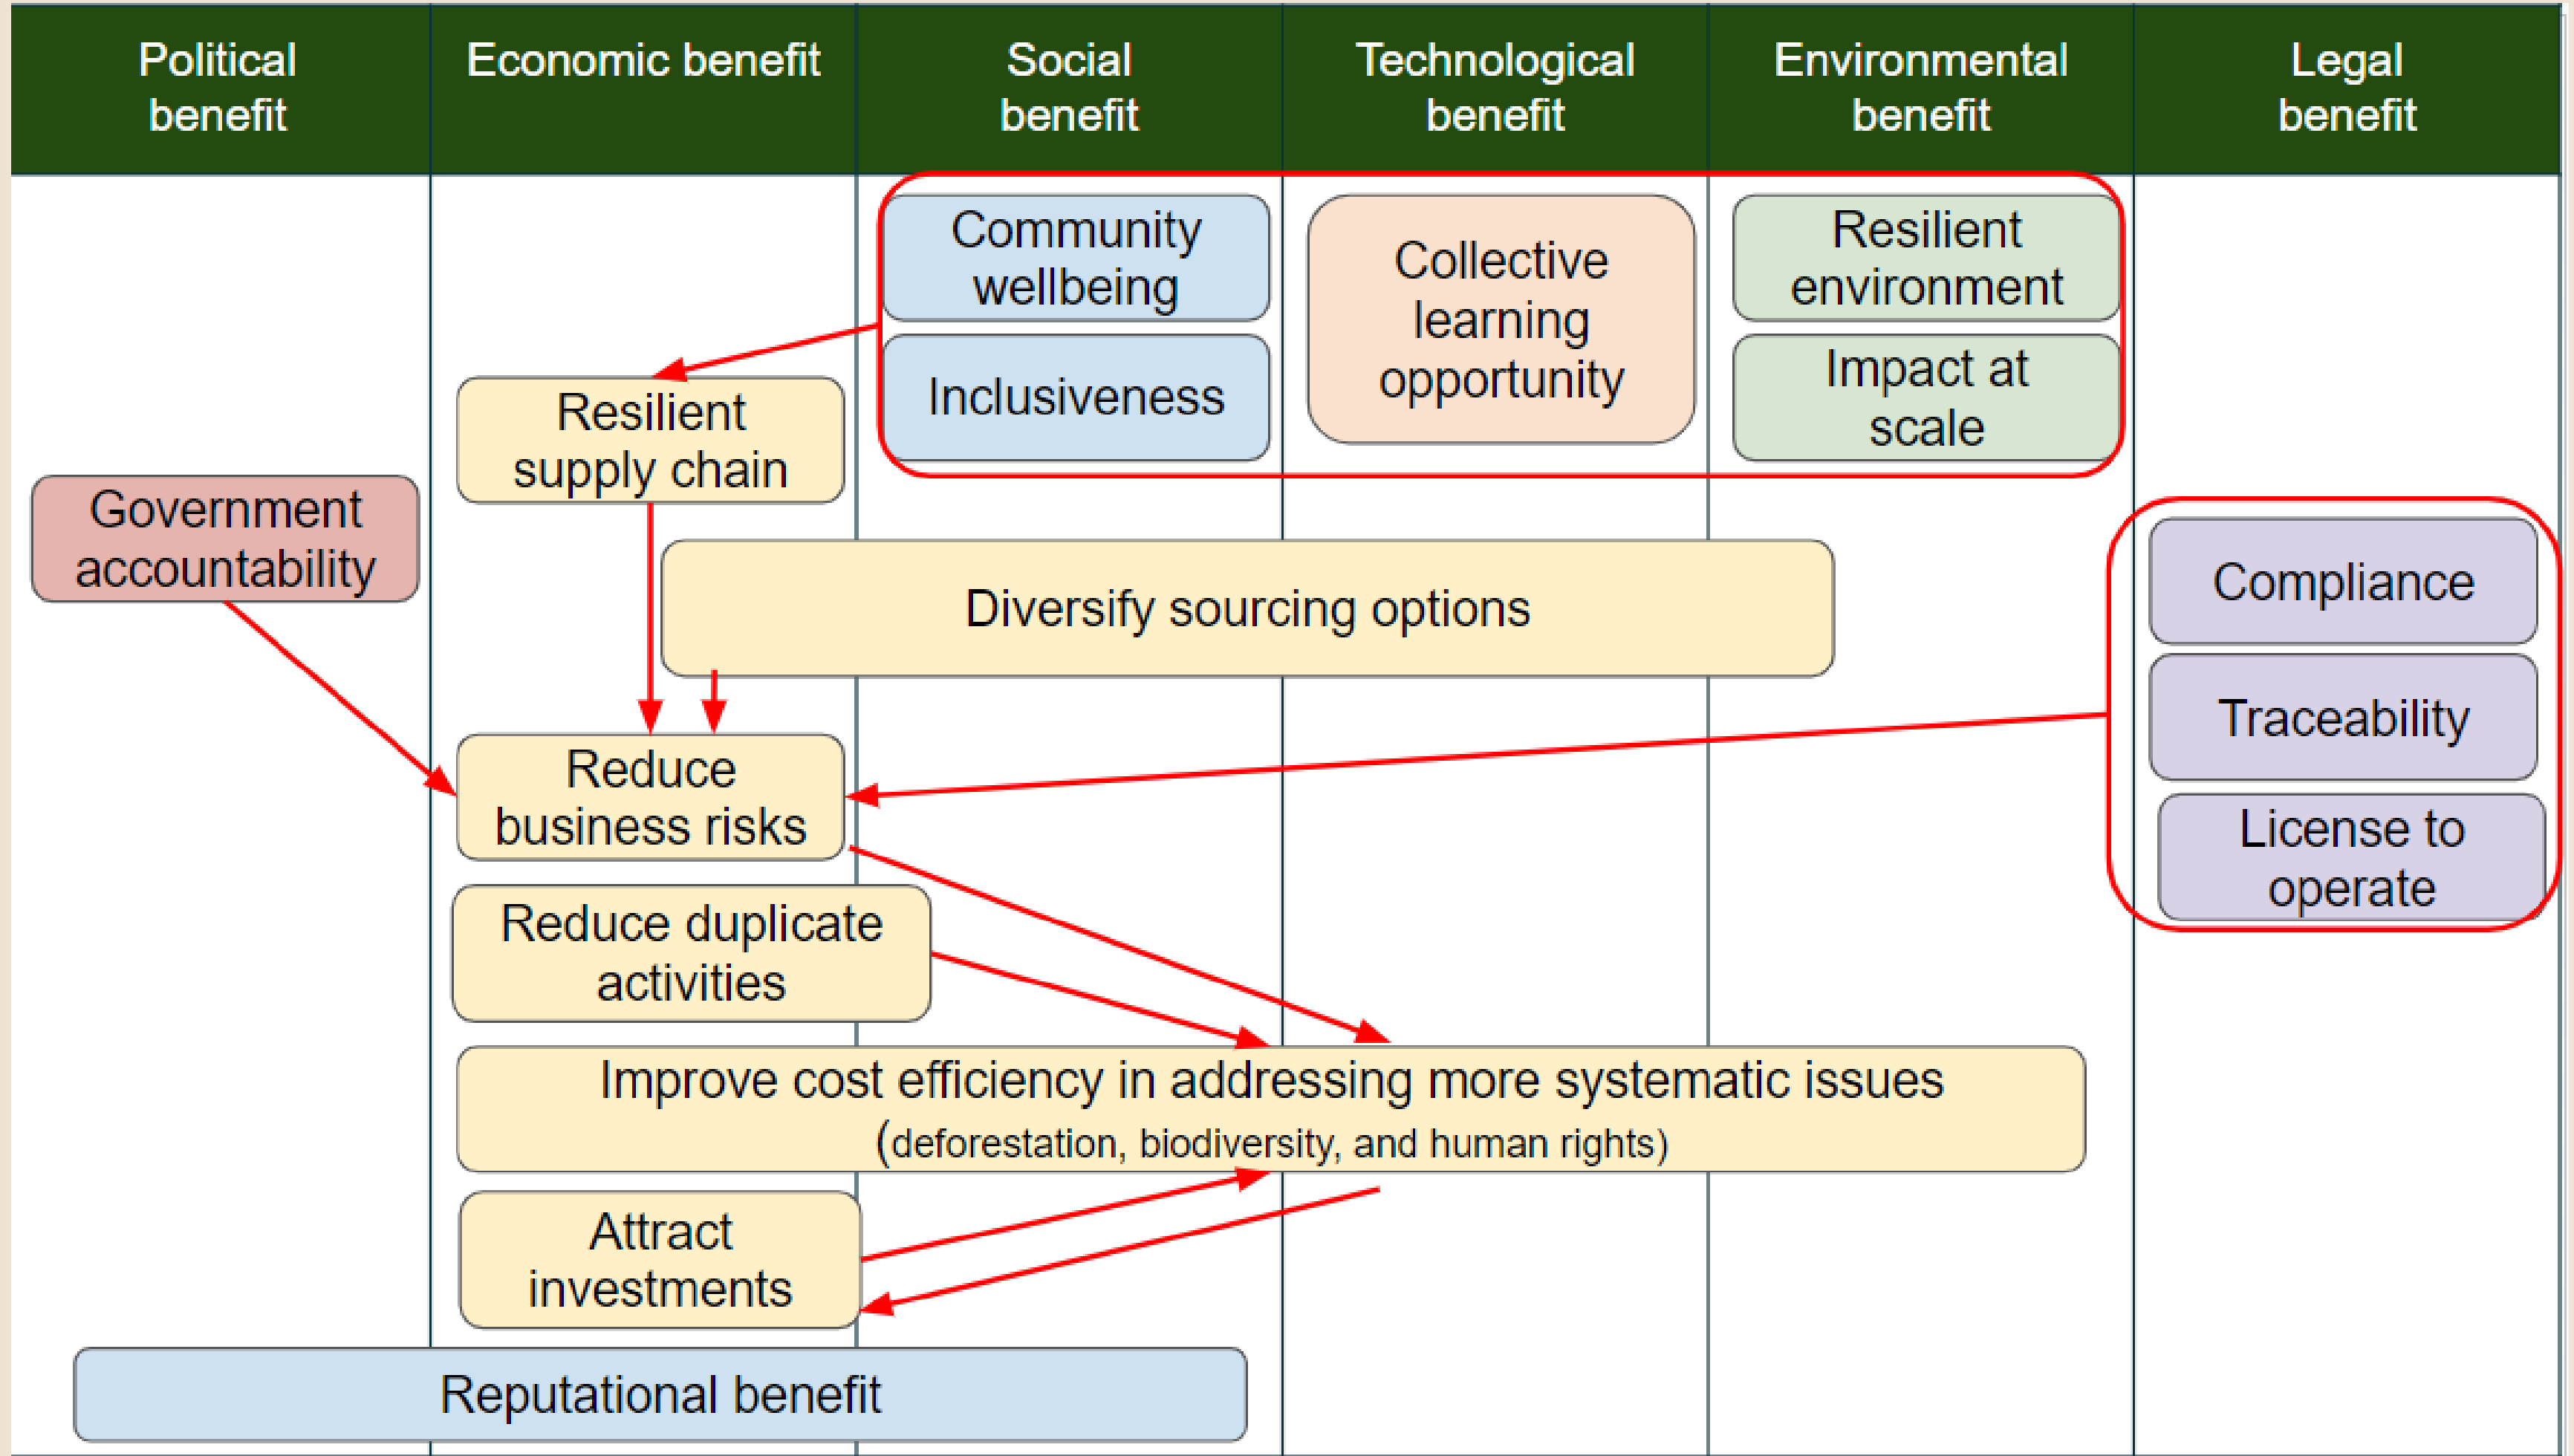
| Political benefit | Economic benefit | Social benefit | Technological benefit | Environmental benefit | Legal benefit |
|---|---|---|---|---|---|

Community wellbeing

Inclusiveness

Collective learning opportunity

Resilient environment

Impact at scale

Resilient supply chain

Government accountability

Diversify sourcing options

Compliance

Traceability

License to operate

Reduce business risks

Reduce duplicate activities

Improve cost efficiency in addressing more systematic issues (deforestation, biodiversity, and human rights)

Attract investments

Reputational benefit